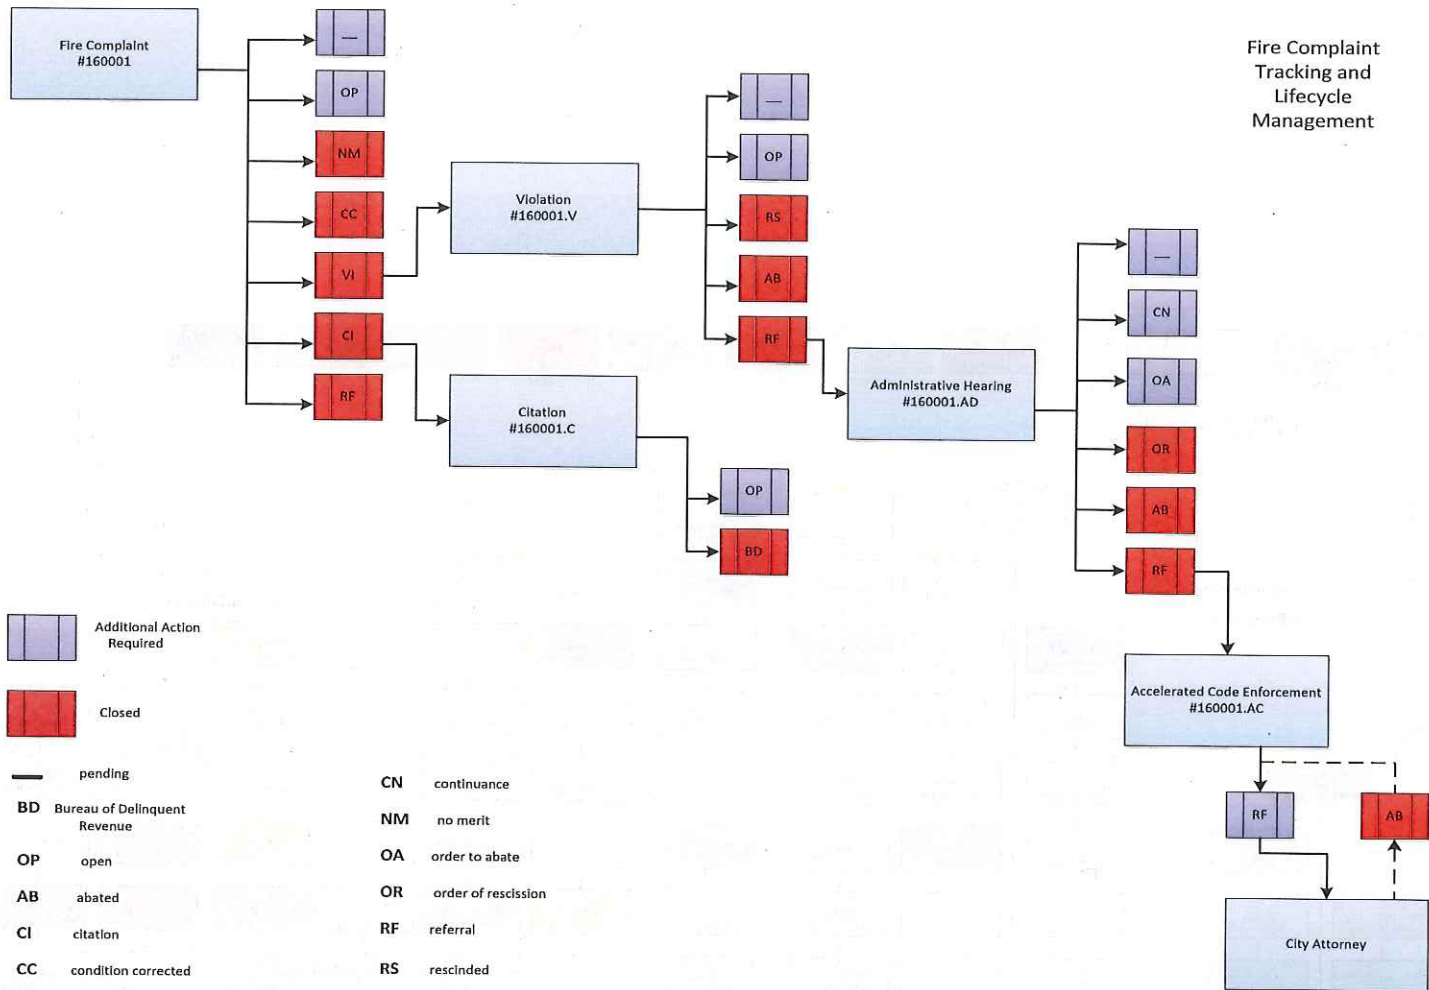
Fire Complaint Tracking and Lifecycle Management

Fire Complaint
#160001

—

OP

NM

CC

VI

CI

RF

Violation
#160001.V

—

OP

RS

AB

RF

Citation
#160001.C

OP

BD

Administrative Hearing
#160001.AD

—

CN

OA

OR

AB

RF

Accelerated Code Enforcement
#160001.AC

RF

AB

City Attorney

Additional Action Required

Closed

| | |
|---|---|
| — | pending |
| BD | Bureau of Delinquent Revenue |
| OP | open |
| AB | abated |
| CI | citation |
| CC | condition corrected |

| | |
|---|---|
| CN | continuance |
| NM | no merit |
| OA | order to abate |
| OR | order of rescission |
| RF | referral |
| RS | rescinded |